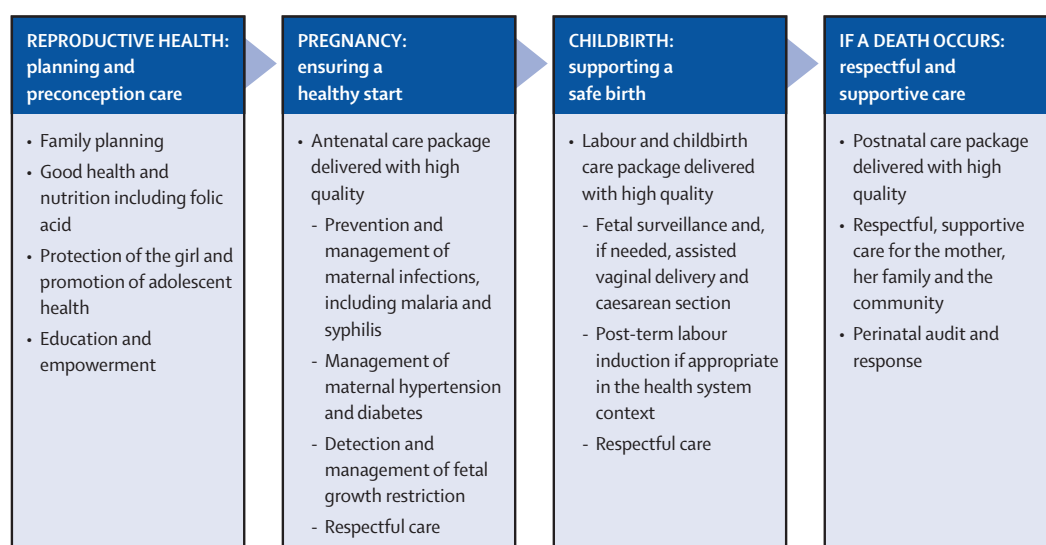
REPRODUCTIVE HEALTH: planning and preconception care

• Family planning
• Good health and nutrition including folic acid
• Protection of the girl and promotion of adolescent health
• Education and empowerment

PREGNANCY: ensuring a healthy start

• Antenatal care package delivered with high quality
- Prevention and management of maternal infections, including malaria and syphilis
- Management of maternal hypertension and diabetes
- Detection and management of fetal growth restriction
- Respectful care

CHILDBIRTH: supporting a safe birth

• Labour and childbirth care package delivered with high quality
- Fetal surveillance and, if needed, assisted vaginal delivery and caesarean section
- Post-term labour induction if appropriate in the health system context
- Respectful care

IF A DEATH OCCURS: respectful and supportive care

• Postnatal care package delivered with high quality
• Respectful, supportive care for the mother, her family and the community
• Perinatal audit and response